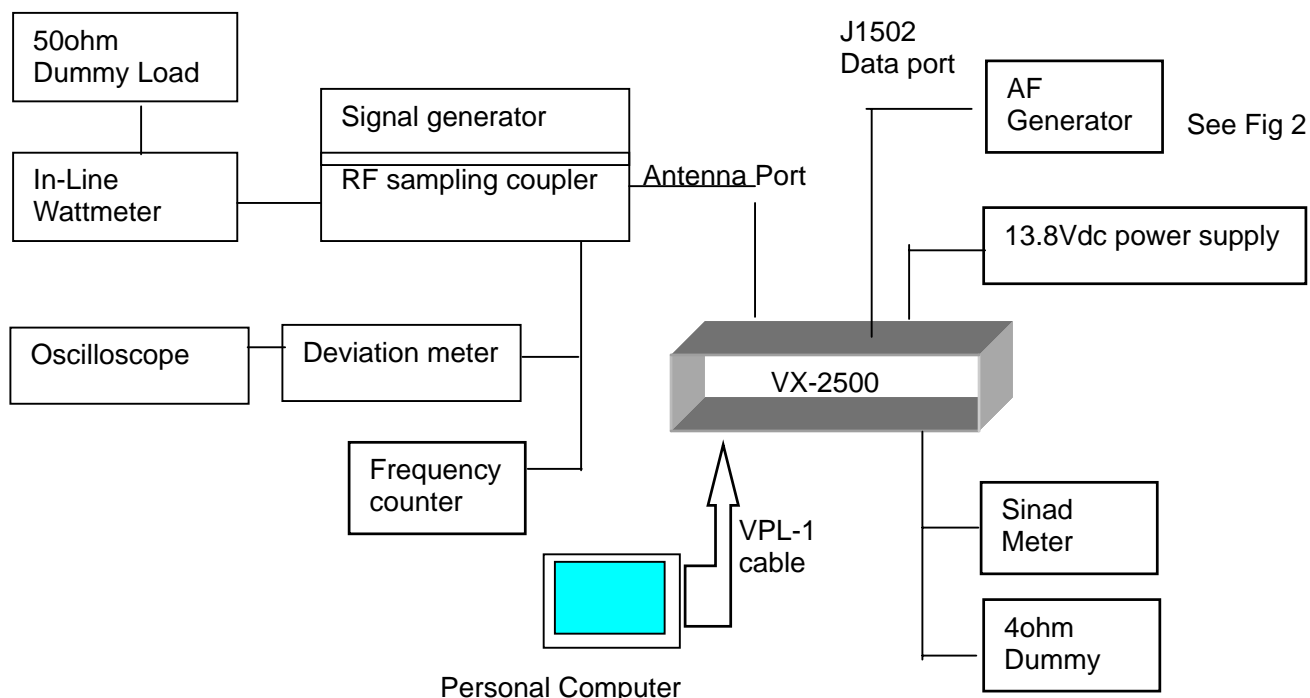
50ohm Dummy Load

In-Line Wattmeter

Signal generator

RF sampling coupler

Antenna Port

J1502 Data port

AF Generator

See Fig 2

13.8Vdc power supply

Oscilloscope

Deviation meter

VX-2500

Frequency counter

VPL-1 cable

Sinad Meter

4ohm Dummy

Personal Computer